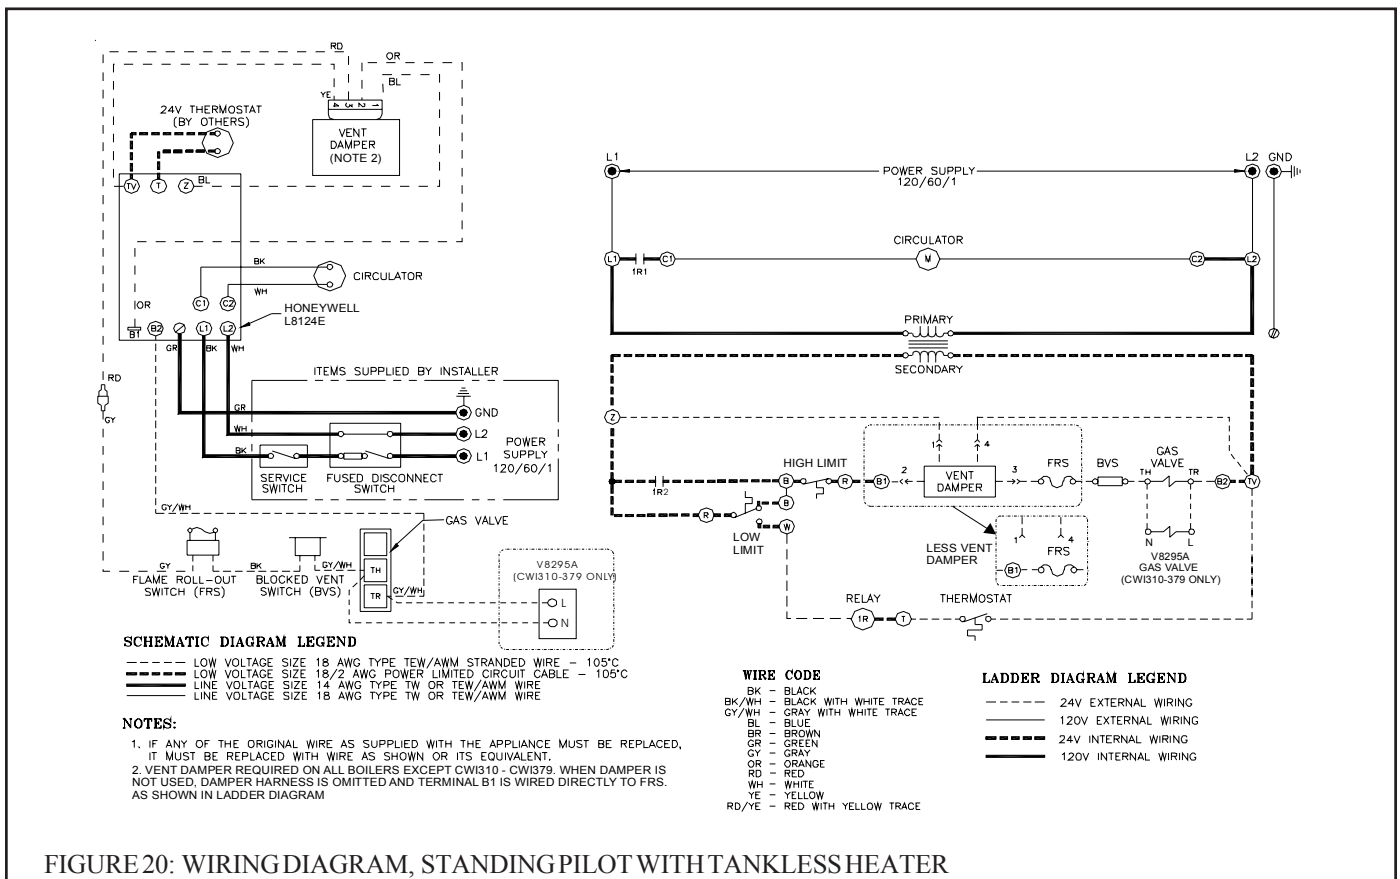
RD
OR
BL
YE 4 3 2 1
24V THERMOSTAT (BY OTHERS)
VENT DAMPER (NOTE 2)
TV T Z BL
BK
CIRCULATOR
WH
C1 C2
IOR
HONEYWELL L8124E
B1 B2 L1 L2
GR BK WH
RD
GY
ITEMS SUPPLIED BY INSTALLER
GR
GND
WH
L2
POWER SUPPLY 120/60/1
BK
L1
SERVICE SWITCH
FUSED DISCONNECT SWITCH
GY/WH
GAS VALVE
GY
BK
GY/WH
TH
TR
GY/WH
FLAME ROLL-OUT SWITCH (FRS)
BLOCKED VENT SWITCH (BVS)
V8295A (CWI310-379 ONLY)
L
N

L1
POWER SUPPLY 120/60/1
L2 GND
CIRCULATOR
L1 1R1 C1 M C2 L2
PRIMARY
SECONDARY
Z
1 4
HIGH LIMIT
B R B1 2
VENT DAMPER
3
FRS
BVS
GAS VALVE
TH TR
B2 TV
1R2
R
W
LOW LIMIT
LESS VENT DAMPER
1 4
FRS
B1
N L
V8295A GAS VALVE (CWI310-379 ONLY)
RELAY
1R T
THERMOSTAT

SCHEMATIC DIAGRAM LEGEND
LOW VOLTAGE SIZE 18 AWG TYPE TEW/AWM STRANDED WIRE – 105°C
LOW VOLTAGE SIZE 18/2 AWG POWER LIMITED CIRCUIT CABLE – 105°C
LINE VOLTAGE SIZE 14 AWG TYPE TW OR TEW/AWM WIRE
LINE VOLTAGE SIZE 18 AWG TYPE TW OR TEW/AWM WIRE

NOTES:
1. IF ANY OF THE ORIGINAL WIRE AS SUPPLIED WITH THE APPLIANCE MUST BE REPLACED, IT MUST BE REPLACED WITH WIRE AS SHOWN OR ITS EQUIVALENT.
2. VENT DAMPER REQUIRED ON ALL BOILERS EXCEPT CWI310 - CWI379. WHEN DAMPER IS NOT USED, DAMPER HARNESS IS OMITTED AND TERMINAL B1 IS WIRED DIRECTLY TO FRS. AS SHOWN IN LADDER DIAGRAM

WIRE CODE
BK – BLACK
BK/WH – BLACK WITH WHITE TRACE
GY/WH – GRAY WITH WHITE TRACE
BL – BLUE
BR – BROWN
GR – GREEN
GY – GRAY
OR – ORANGE
RD – RED
WH – WHITE
YE – YELLOW
RD/YE – RED WITH YELLOW TRACE

LADDER DIAGRAM LEGEND
24V EXTERNAL WIRING
120V EXTERNAL WIRING
24V INTERNAL WIRING
120V INTERNAL WIRING

FIGURE 20: WIRING DIAGRAM, STANDING PILOT WITH TANKLESS HEATER